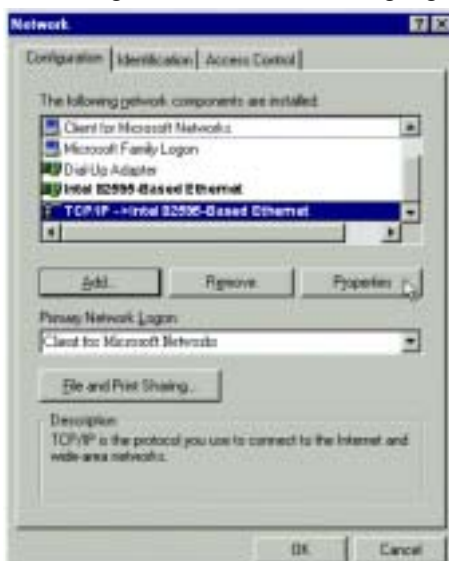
Network

Configuration | Identification | Access Control

The following network components are installed:

Client for Microsoft Networks
Microsoft Family Logon
Dial-Up Adapter
Intel 82595-Based Ethernet
TCP/IP -> Intel 82595-Based Ethernet

Add... | Remove | Properties

Primary Network Logon:
Client for Microsoft Networks

File and Print Sharing...

Description
TCP/IP is the protocol you use to connect to the Internet and wide-area networks.

OK | Cancel